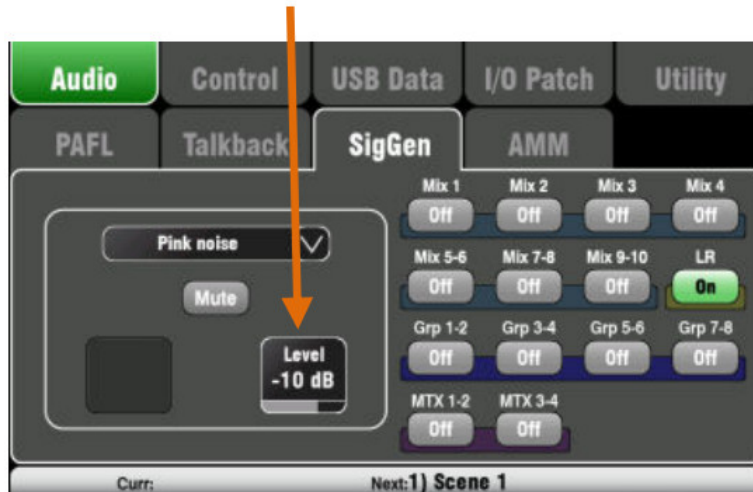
Audio Control USB Data I/O Patch Utility

PAFL Talkback SigGen AMM

Pink noise

Mute

Level
-10 dB

Mix 1 Mix 2 Mix 3 Mix 4
Off Off Off Off

Mix 5-6 Mix 7-8 Mix 9-10 LR
Off Off Off On

Grp 1-2 Grp 3-4 Grp 5-6 Grp 7-8
Off Off Off Off

MTX 1-2 MTX 3-4
Off Off

Curr: Next:1) Scene 1